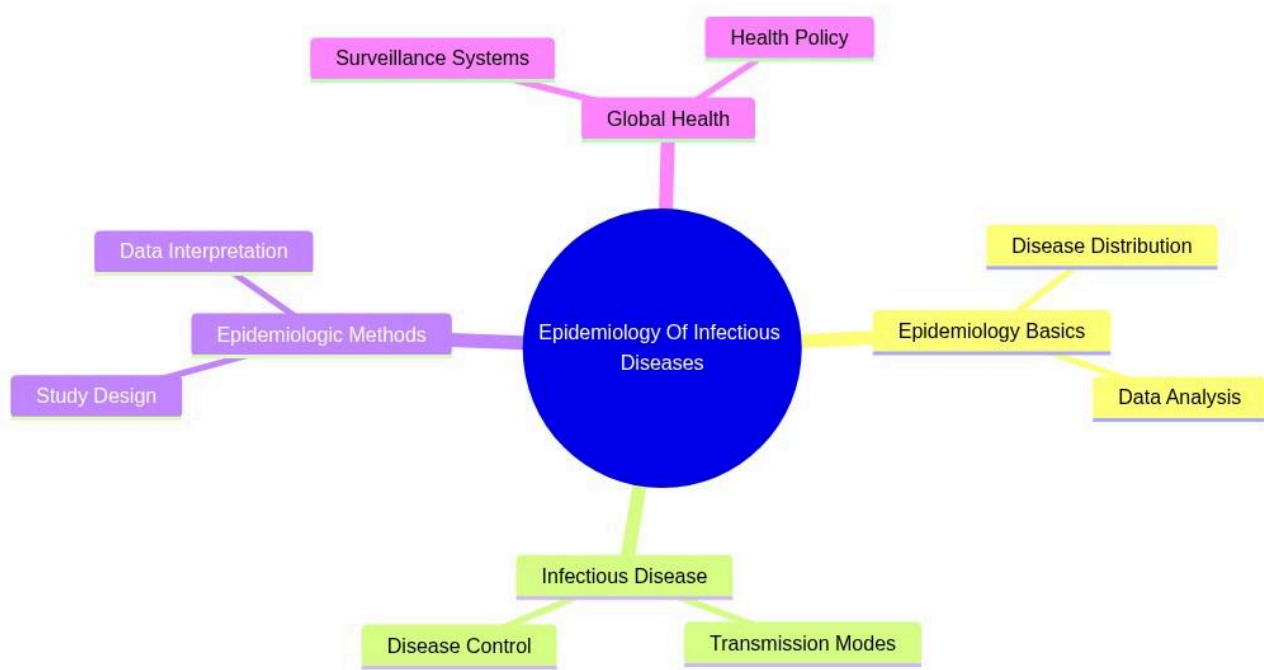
Epidemiology Of Infectious Diseases

Global Health

Surveillance Systems

Health Policy

Epidemiology Basics

Disease Distribution

Data Analysis

Infectious Disease

Disease Control

Transmission Modes

Epidemiologic Methods

Data Interpretation

Study Design